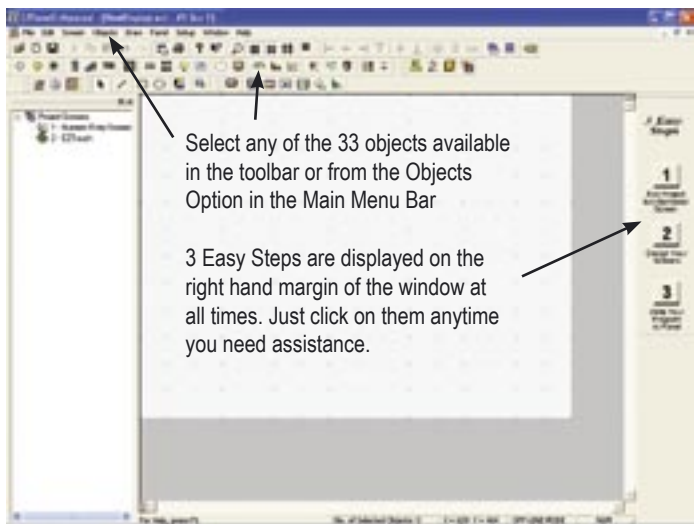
Select any of the 33 objects available in the toolbar or from the Objects Option in the Main Menu Bar

3 Easy Steps are displayed on the right hand margin of the window at all times. Just click on them anytime you need assistance.

3 Easy Steps

1

2

3